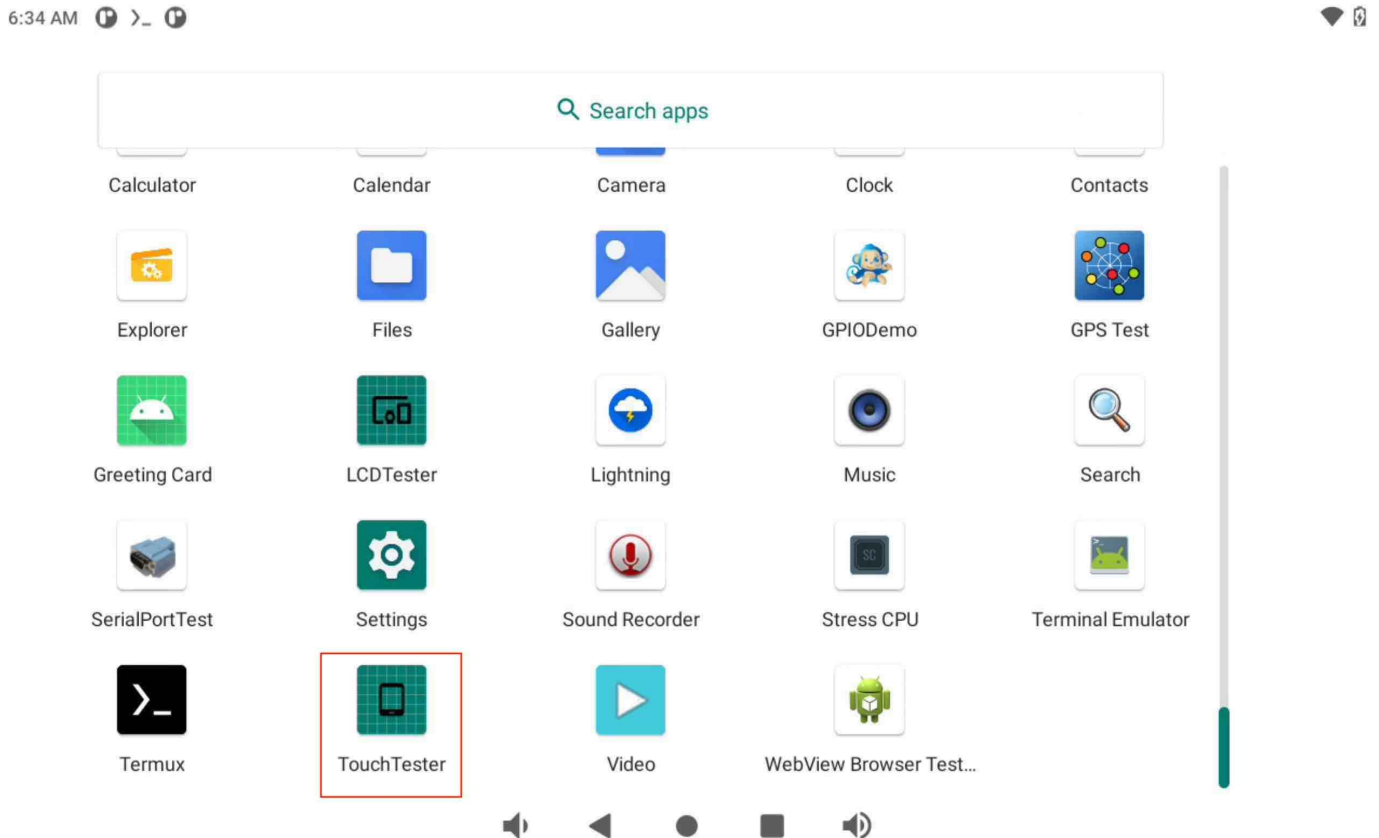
6:34 AM

Search apps

Calculator
Calendar
Camera
Clock
Contacts

Explorer
Files
Gallery
GPIODemo
GPS Test

Greeting Card
LCDTester
Lightning
Music
Search

SerialPortTest
Settings
Sound Recorder
Stress CPU
Terminal Emulator

Termux
TouchTester
Video
WebView Browser Test...